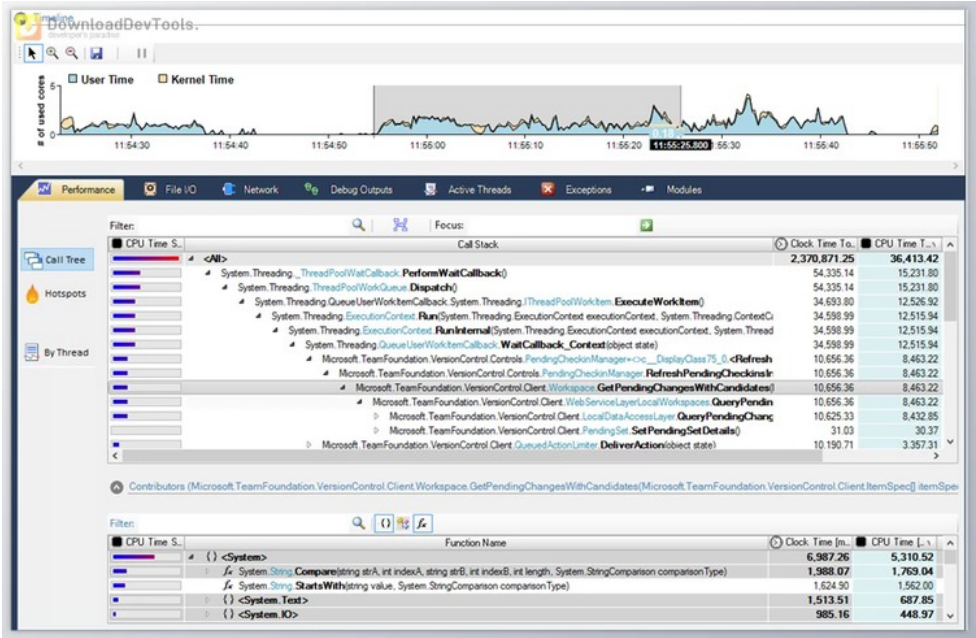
Timeline
DownloadDevTools.
developer's paradise

# of used cores
User Time
Kernel Time

11:54:30 11:54:40 11:54:50 11:55:00 11:55:10 11:55:20 11:55:25.800 11:55:30 11:55:40 11:55:50

Performance | File I/O | Network | Debug Outputs | Active Threads | Exceptions | Modules

Call Tree
Hotspots
By Thread

Filter:
Focus:

| CPU Time S... | Call Stack | Clock Time To... | CPU Time T... |
|---|---|---|---|
| | <All> | 2,370,871.25 | 36,413.42 |
| | System.Threading._ThreadPoolWaitCallback.PerformWaitCallback() | 54,335.14 | 15,231.80 |
| | System.Threading.ThreadPoolWorkQueue.Dispatch() | 54,335.14 | 15,231.80 |
| | System.Threading.QueueUserWorkItemCallback.System.Threading.IThreadPoolWorkItem.ExecuteWorkItem() | 34,693.80 | 12,526.92 |
| | System.Threading.ExecutionContext.Run(System.Threading.ExecutionContext executionContext, System.Threading.ContextCa | 34,598.99 | 12,515.94 |
| | System.Threading.ExecutionContext.RunInternal(System.Threading.ExecutionContext executionContext, System.Thread | 34,598.99 | 12,515.94 |
| | System.Threading.QueueUserWorkItemCallback.WaitCallback_Context(object state) | 34,598.99 | 12,515.94 |
| | Microsoft.TeamFoundation.VersionControl.Controls.PendingCheckinManager+<>c__DisplayClass75_0.<Refresh | 10,656.36 | 8,463.22 |
| | Microsoft.TeamFoundation.VersionControl.Controls.PendingCheckinManager.RefreshPendingCheckinsIn | 10,656.36 | 8,463.22 |
| | Microsoft.TeamFoundation.VersionControl.Client.Workspace.GetPendingChangesWithCandidates( | 10,656.36 | 8,463.22 |
| | Microsoft.TeamFoundation.VersionControl.Client.WebServiceLayerLocalWorkspaces.QueryPendin | 10,656.36 | 8,463.22 |
| | Microsoft.TeamFoundation.VersionControl.Client.LocalDataAccessLayer.QueryPendingChang | 10,625.33 | 8,432.85 |
| | Microsoft.TeamFoundation.VersionControl.Client.PendingSet.SetPendingSetDetails() | 31.03 | 30.37 |
| | Microsoft.TeamFoundation.VersionControl.Client.QueuedActionLimiter.DeliverAction(object state) | 10,190.71 | 3,357.31 |

Contributors (Microsoft.TeamFoundation.VersionControl.Client.Workspace.GetPendingChangesWithCandidates(Microsoft.TeamFoundation.VersionControl.Client.ItemSpec[] itemSpe

Filter:

| CPU Time S... | Function Name | Clock Time [m... | CPU Time [... |
|---|---|---|---|
| | {} <System> | 6,987.26 | 5,310.52 |
| | System.String.Compare(string strA, int indexA, string strB, int indexB, int length, System.StringComparison comparisonType) | 1,988.07 | 1,769.04 |
| | System.String.StartsWith(string value, System.StringComparison comparisonType) | 1,624.90 | 1,562.00 |
| | {} <System.Text> | 1,513.51 | 687.85 |
| | {} <System.IO> | 985.16 | 448.97 |